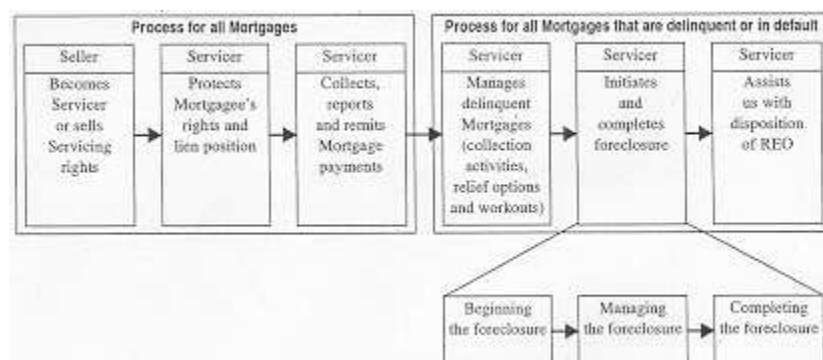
Process for all Mortgages

Seller
Becomes Servicer or sells Servicing rights

Servicer
Protects Mortgagee's rights and lien position

Servicer
Collects, reports and remits Mortgage payments

Process for all Mortgages that are delinquent or in default

Servicer
Manages delinquent Mortgages (collection activities, relief options and workouts)

Servicer
Initiates and completes foreclosure

Servicer
Assists us with disposition of REO

Beginning the foreclosure

Managing the foreclosure

Completing the foreclosure